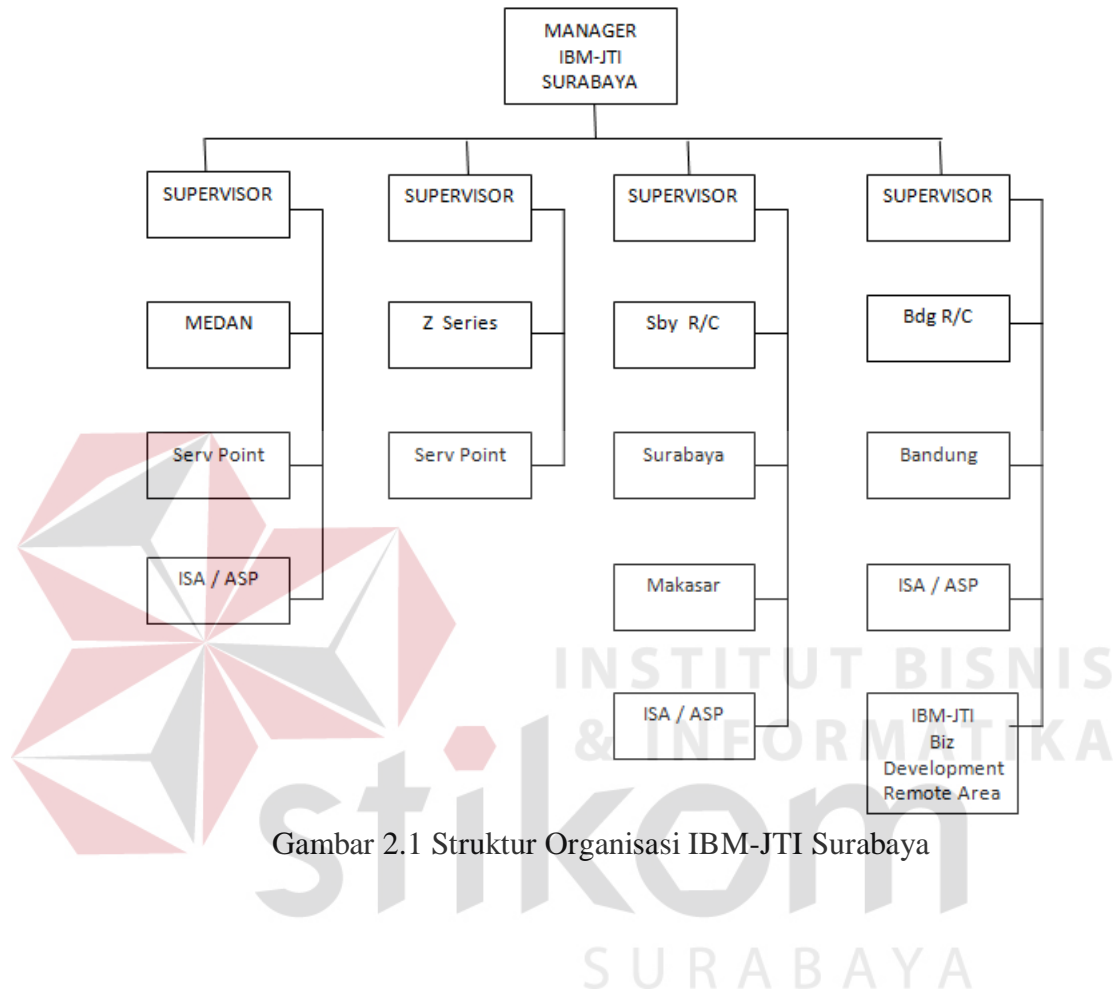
MANAGER
IBM-JTI
SURABAYA

SUPERVISOR

MEDAN

Serv Point

ISA / ASP

SUPERVISOR

Z Series

Serv Point

SUPERVISOR

Sby R/C

Surabaya

Makasar

ISA / ASP

SUPERVISOR

Bdg R/C

Bandung

ISA / ASP

IBM-JTI
Biz
Development
Remote Area

Gambar 2.1 Struktur Organisasi IBM-JTI Surabaya

INSTITUT BISNIS
& INFORMATIKA
stikom
SURABAYA